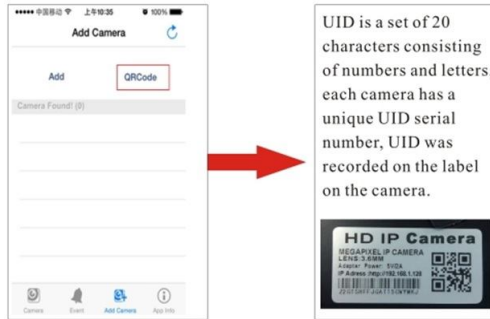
••••• 中国移动 上午10:35 100%

Add Camera

Add

QRCode

Camera Found: (0)

Camera Event Add Camera App Info

UID is a set of 20 characters consisting of numbers and letters each camera has a unique UID serial number, UID was recorded on the label on the camera.

HD IP Camera

MEGAPIXEL IP CAMERA
LENS:3.6MM
Adapter Power: 5VDA
IP Adress: http://192.168.1.120
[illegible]